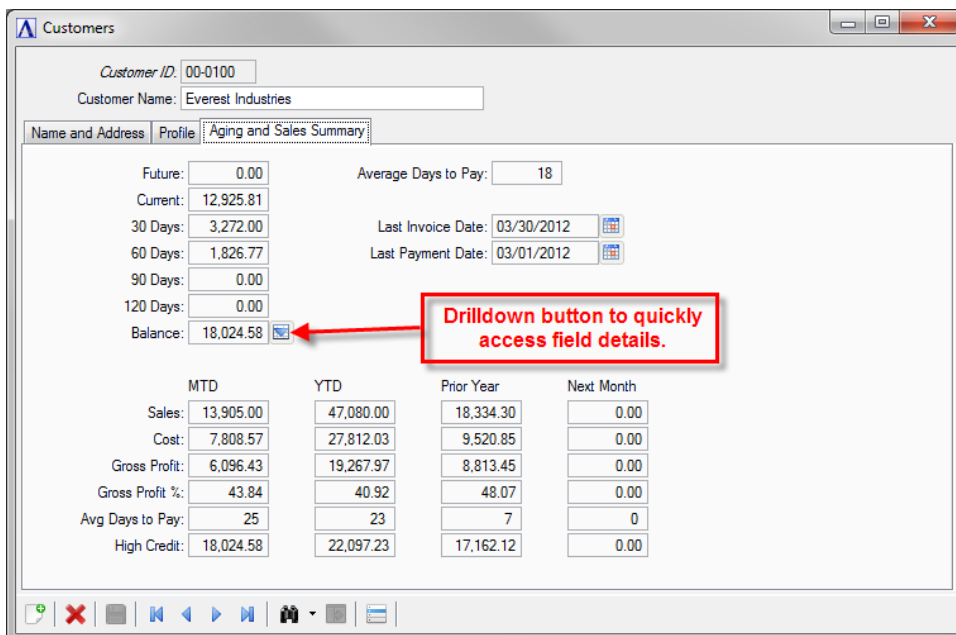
Customers

Customer ID: 00-0100
Customer Name: Everest Industries

Name and Address | Profile | Aging and Sales Summary

Future: 0.00
Current: 12,925.81
30 Days: 3,272.00
60 Days: 1,826.77
90 Days: 0.00
120 Days: 0.00
Balance: 18,024.58

Average Days to Pay: 18

Last Invoice Date: 03/30/2012
Last Payment Date: 03/01/2012

Drilldown button to quickly access field details.

| | MTD | YTD | Prior Year | Next Month |
|---|---|---|---|---|
| Sales: | 13,905.00 | 47,080.00 | 18,334.30 | 0.00 |
| Cost: | 7,808.57 | 27,812.03 | 9,520.85 | 0.00 |
| Gross Profit: | 6,096.43 | 19,267.97 | 8,813.45 | 0.00 |
| Gross Profit %: | 43.84 | 40.92 | 48.07 | 0.00 |
| Avg Days to Pay: | 25 | 23 | 7 | 0 |
| High Credit: | 18,024.58 | 22,097.23 | 17,162.12 | 0.00 |